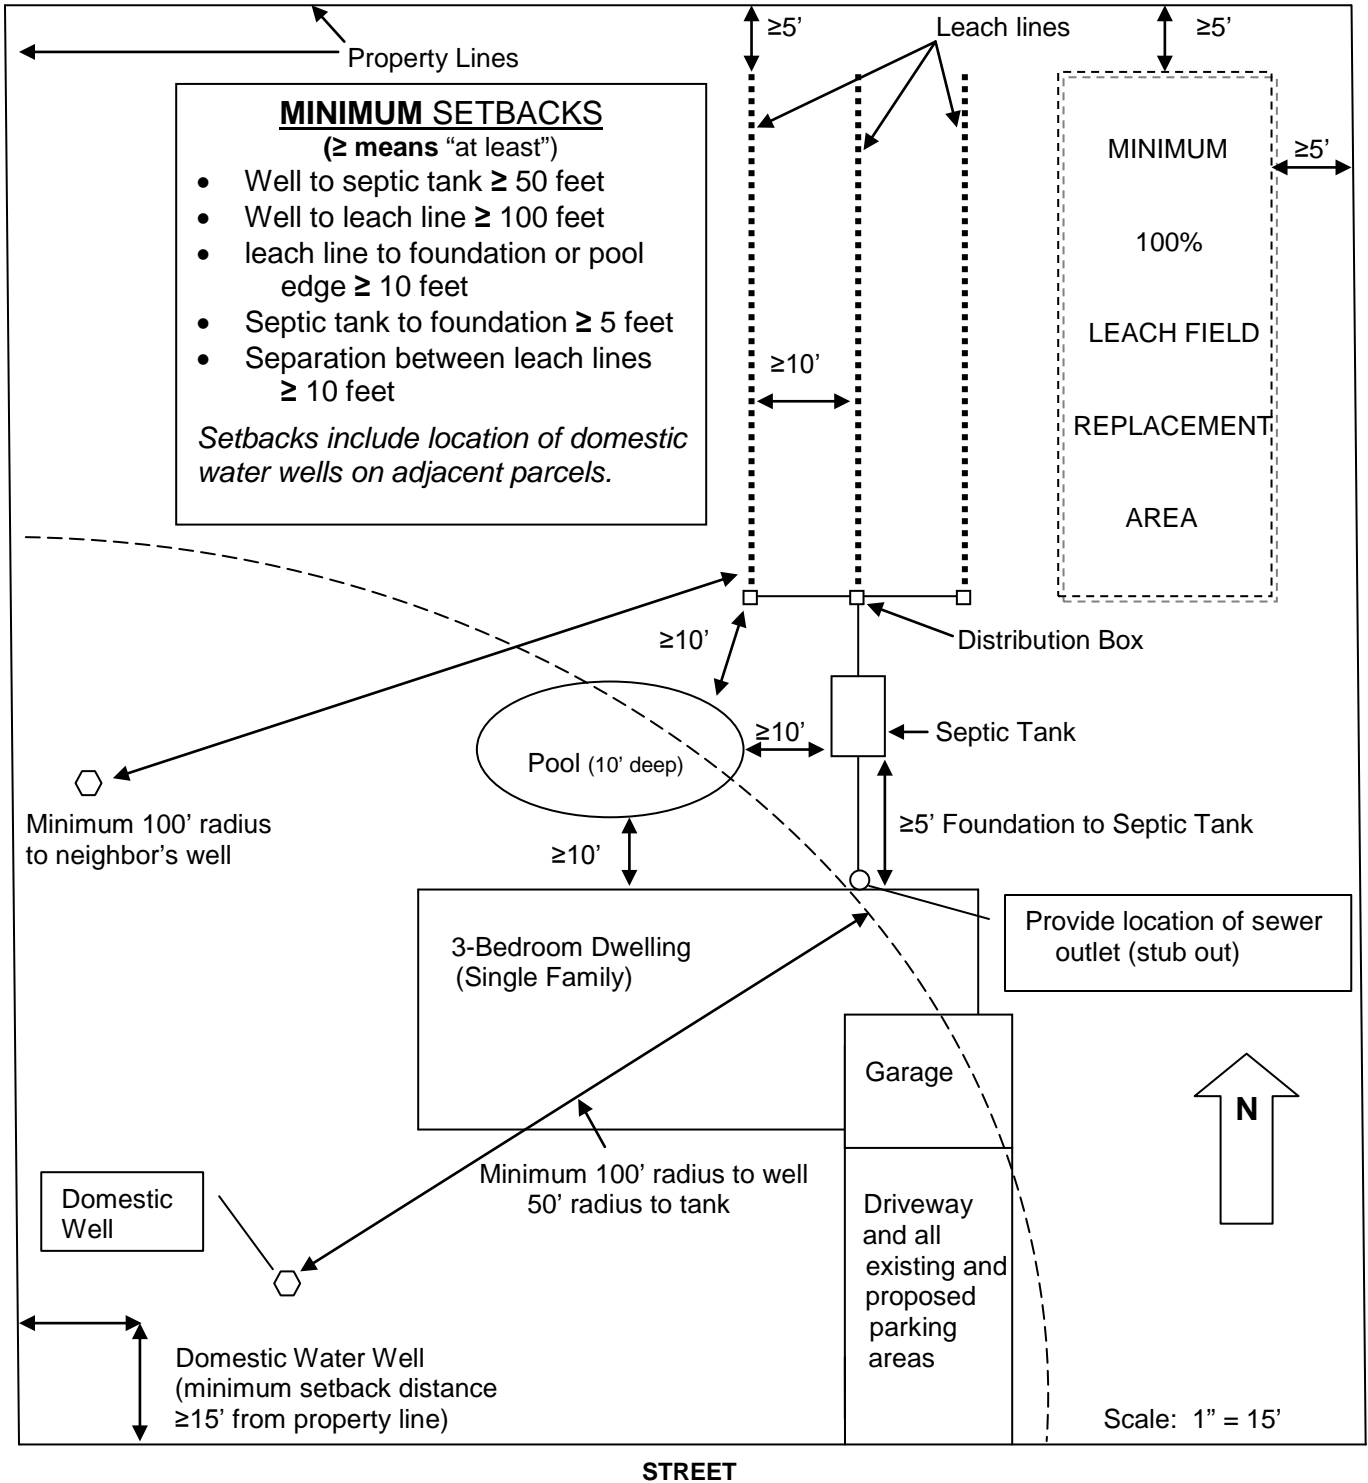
Property Lines

≥5'

Leach lines

≥5'

**MINIMUM** SETBACKS
(≥ means "at least")
- Well to septic tank ≥ 50 feet
- Well to leach line ≥ 100 feet
- leach line to foundation or pool edge ≥ 10 feet
- Septic tank to foundation ≥ 5 feet
- Separation between leach lines ≥ 10 feet

*Setbacks include location of domestic water wells on adjacent parcels.*

MINIMUM

100%

LEACH FIELD

REPLACEMENT

AREA

≥5'

≥10'

≥10'

Distribution Box

≥10'

Septic Tank

Pool (10' deep)

Minimum 100' radius to neighbor's well

≥5' Foundation to Septic Tank

≥10'

3-Bedroom Dwelling (Single Family)

Provide location of sewer outlet (stub out)

Garage

N

Domestic Well

Minimum 100' radius to well 50' radius to tank

Driveway and all existing and proposed parking areas

Domestic Water Well (minimum setback distance ≥15' from property line)

Scale: 1" = 15'

STREET